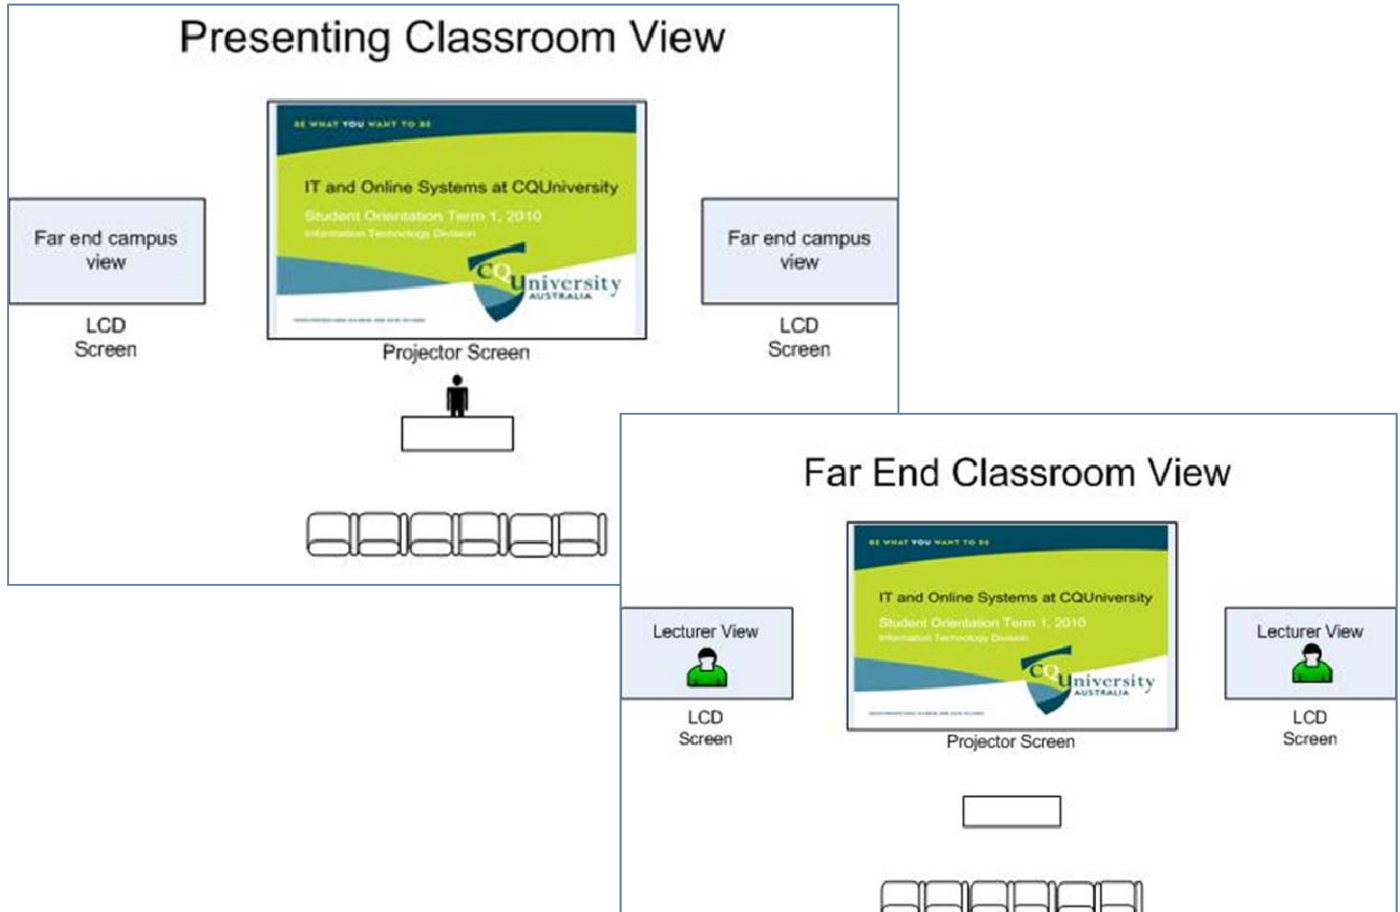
Presenting Classroom View

BE WHAT YOU WANT TO BE

IT and Online Systems at CQUniversity

Student Orientation Term 1, 2010

Information Technology Division

CQUniversity AUSTRALIA

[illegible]

Far end campus view

LCD Screen

Projector Screen

Far end campus view

LCD Screen

Far End Classroom View

BE WHAT YOU WANT TO BE

IT and Online Systems at CQUniversity

Student Orientation Term 1, 2010

Information Technology Division

CQUniversity AUSTRALIA

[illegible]

Lecturer View

LCD Screen

Projector Screen

Lecturer View

LCD Screen